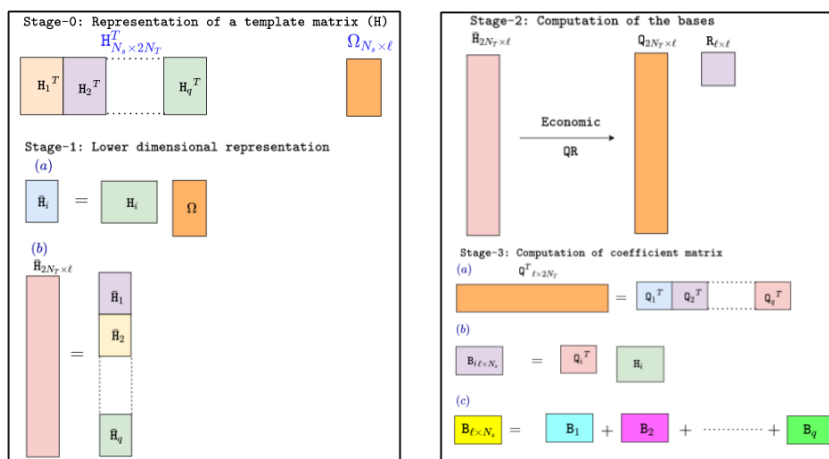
Stage-0: Representation of a template matrix (H)

$\mathbf{H}^T_{N_s \times 2N_T}$

$\Omega_{N_s \times \ell}$

$\mathbf{H}_1{}^T$ $\mathbf{H}_2{}^T$ $\mathbf{H}_q{}^T$

Stage-1: Lower dimensional representation

(a)

$\tilde{\mathbf{H}}_i$ = $\mathbf{H}_i$ $\Omega$

(b)

$\tilde{\mathbf{H}}_{2N_T \times \ell}$

= $\tilde{\mathbf{H}}_1$ $\tilde{\mathbf{H}}_2$ $\tilde{\mathbf{H}}_q$

Stage-2: Computation of the bases

$\tilde{\mathbf{H}}_{2N_T \times \ell}$

Economic

QR

$\mathbf{Q}_{2N_T \times \ell}$

$\mathbf{R}_{\ell \times \ell}$

Stage-3: Computation of coefficient matrix

(a)

$\mathbf{Q}^T_{\ell \times 2N_T}$

= $\mathbf{Q}_1{}^T$ $\mathbf{Q}_2{}^T$ $\mathbf{Q}_q{}^T$

(b)

$\mathbf{B}_{i\,\ell \times N_s}$ = $\mathbf{Q}_i{}^T$ $\mathbf{H}_i$

(c)

$\mathbf{B}_{\ell \times N_s}$ = $\mathbf{B}_1$ + $\mathbf{B}_2$ + ............ + $\mathbf{B}_q$